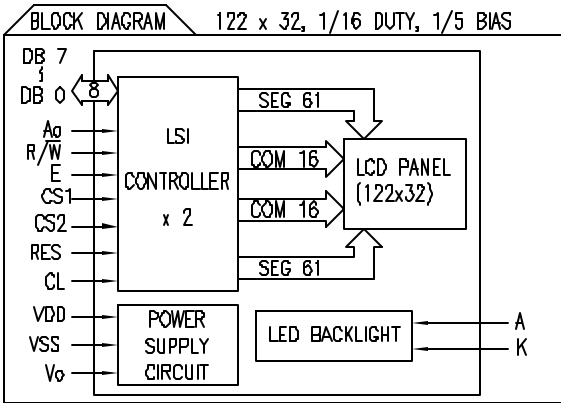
BLOCK DIAGRAM

122 x 32, 1/16 DUTY, 1/5 BIAS

DB 7
~
DB 0

8

Ao
R/W
E
CS1
CS2
RES
CL

LSI
CONTROLLER
x 2

SEG 61
COM 16
COM 16
SEG 61

LCD PANEL
(122x32)

VDD
VSS
Vo

POWER
SUPPLY
CIRCUIT

LED BACKLIGHT

A
K